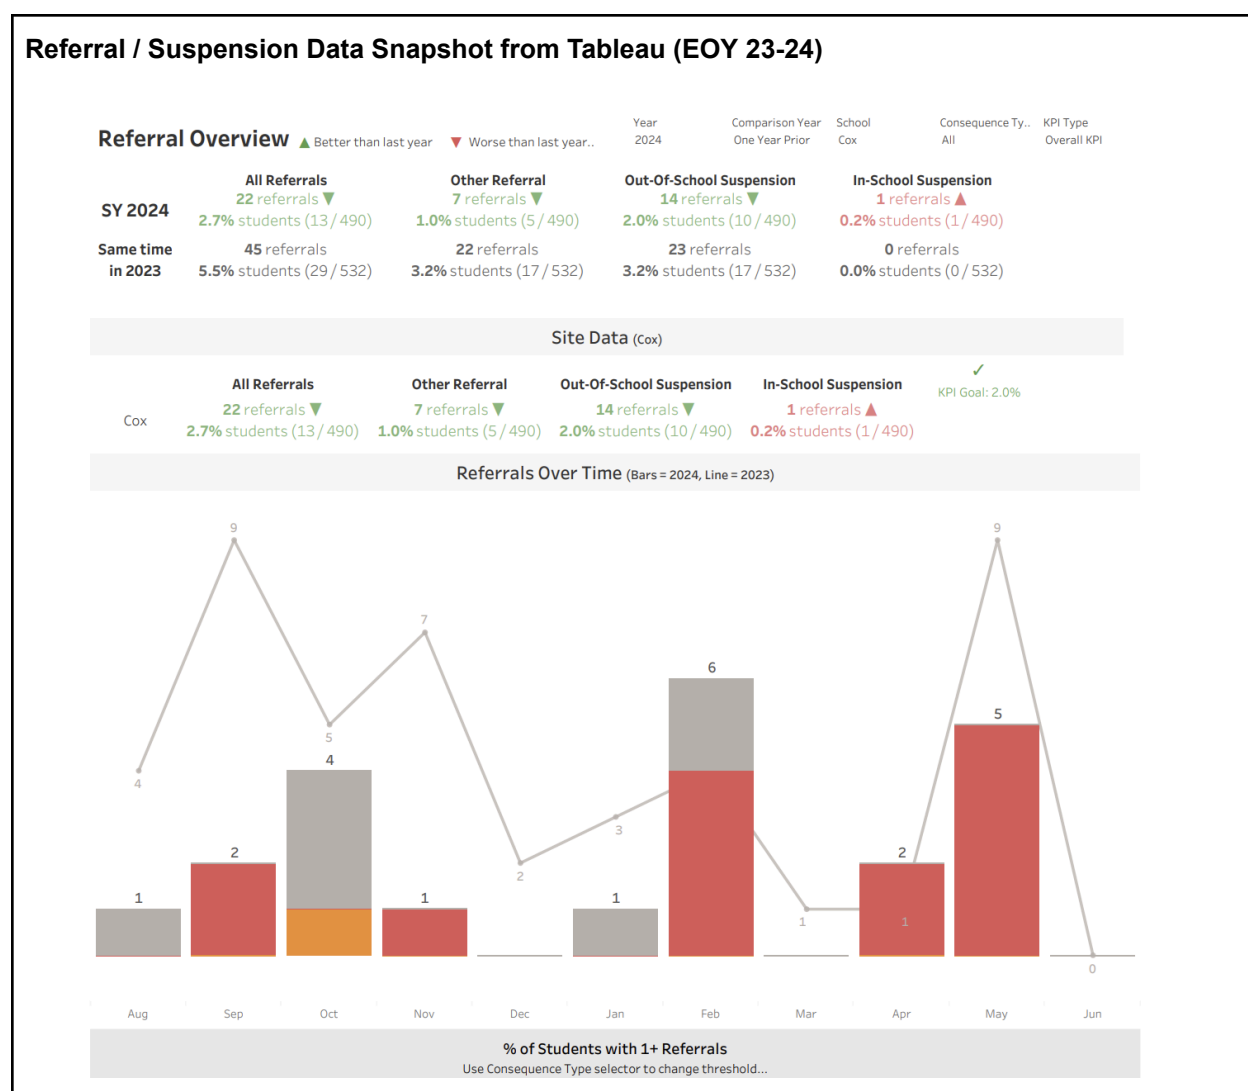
Referral / Suspension Data Snapshot from Tableau (EOY 23-24)

Referral Overview ▲ Better than last year ▼ Worse than last year..

| Year | Comparison Year | School | Consequence Ty.. | KPI Type |
|---|---|---|---|---|
| 2024 | One Year Prior | Cox | All | Overall KPI |

| | All Referrals | Other Referral | Out-Of-School Suspension | In-School Suspension |
|---|---|---|---|---|
| SY 2024 | 22 referrals ▼ 2.7% students (13 / 490) | 7 referrals ▼ 1.0% students (5 / 490) | 14 referrals ▼ 2.0% students (10 / 490) | 1 referrals ▲ 0.2% students (1 / 490) |
| Same time in 2023 | 45 referrals 5.5% students (29 / 532) | 22 referrals 3.2% students (17 / 532) | 23 referrals 3.2% students (17 / 532) | 0 referrals 0.0% students (0 / 532) |

Site Data (Cox)

| | All Referrals | Other Referral | Out-Of-School Suspension | In-School Suspension | ✓ KPI Goal: 2.0% |
|---|---|---|---|---|---|
| Cox | 22 referrals ▼ 2.7% students (13 / 490) | 7 referrals ▼ 1.0% students (5 / 490) | 14 referrals ▼ 2.0% students (10 / 490) | 1 referrals ▲ 0.2% students (1 / 490) | |

Referrals Over Time (Bars = 2024, Line = 2023)

9 7 5 4 6 5 9 4 2 1 3 2 1 1 1 2 1 1 0

Aug Sep Oct Nov Dec Jan Feb Mar Apr May Jun

% of Students with 1+ Referrals
Use Consequence Type selector to change threshold...